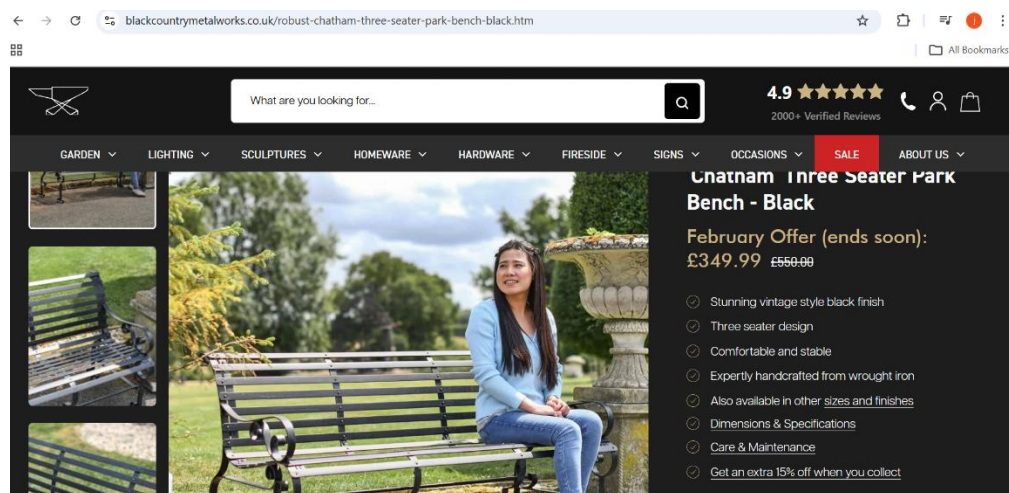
blackcountrymetalworks.co.uk/robust-chatham-three-seater-park-bench-black.htm

All Bookmarks

What are you looking for...

4.9 ★★★★★
2000+ Verified Reviews

GARDEN LIGHTING SCULPTURES HOMEWARE HARDWARE FIRESIDE SIGNS OCCASIONS SALE ABOUT US

'Chatham' Three Seater Park Bench - Black

February Offer (ends soon): £349.99 £550.00

Stunning vintage style black finish
Three seater design
Comfortable and stable
Expertly handcrafted from wrought iron
Also available in other sizes and finishes
Dimensions & Specifications
Care & Maintenance
Get an extra 15% off when you collect